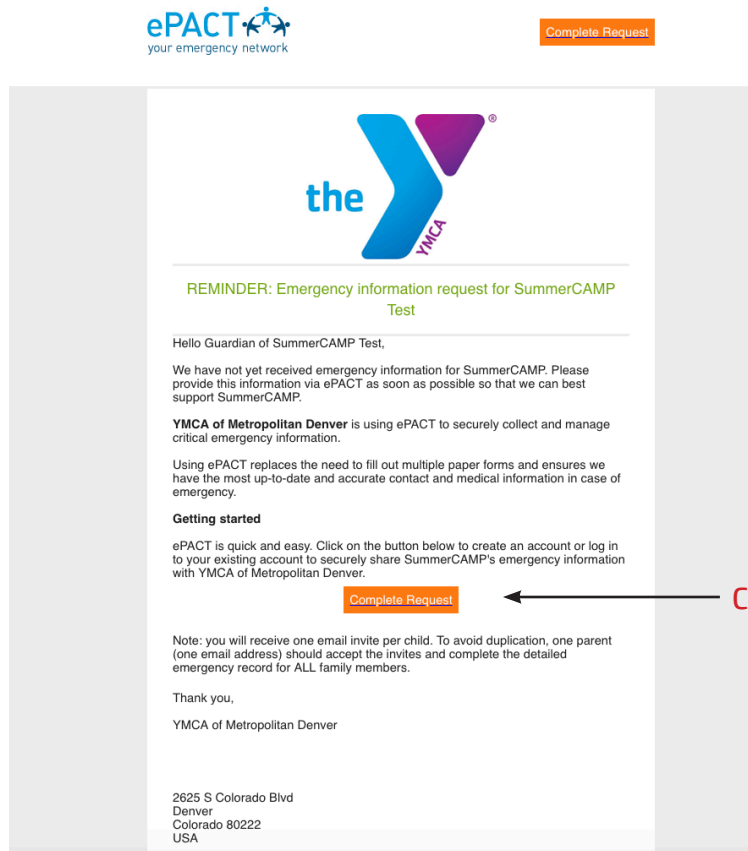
ePACT
your emergency network

Complete Request

the
YMCA

REMINDER: Emergency information request for SummerCAMP Test

Hello Guardian of SummerCAMP Test,

We have not yet received emergency information for SummerCAMP. Please provide this information via ePACT as soon as possible so that we can best support SummerCAMP.

**YMCA of Metropolitan Denver** is using ePACT to securely collect and manage critical emergency information.

Using ePACT replaces the need to fill out multiple paper forms and ensures we have the most up-to-date and accurate contact and medical information in case of emergency.

**Getting started**

ePACT is quick and easy. Click on the button below to create an account or log in to your existing account to securely share SummerCAMP's emergency information with YMCA of Metropolitan Denver.

Complete Request

C

Note: you will receive one email invite per child. To avoid duplication, one parent (one email address) should accept the invites and complete the detailed emergency record for ALL family members.

Thank you,

YMCA of Metropolitan Denver

2625 S Colorado Blvd
Denver
Colorado 80222
USA